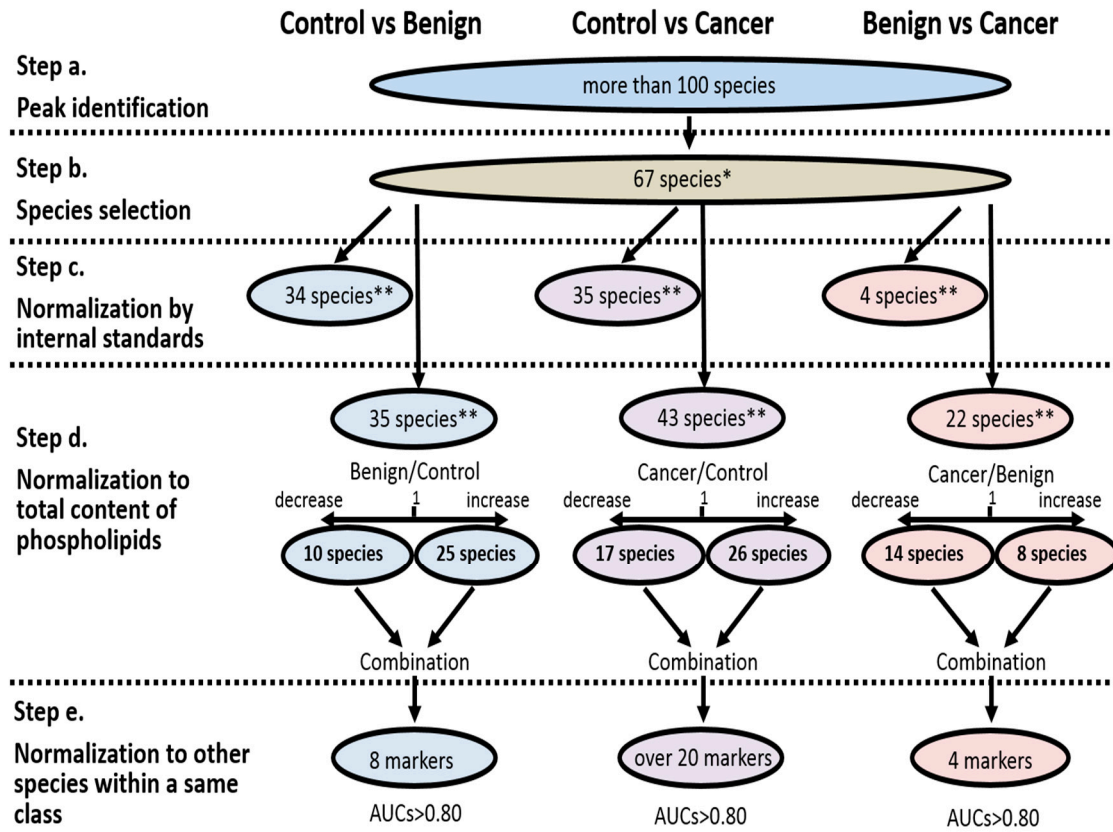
Control vs Benign

Control vs Cancer

Benign vs Cancer

Step a.
Peak identification

more than 100 species

Step b.
Species selection

67 species*

Step c.
Normalization by internal standards

34 species**

35 species**

4 species**

Step d.
Normalization to total content of phospholipids

35 species**

43 species**

22 species**

Benign/Control

decrease 1 increase

10 species

25 species

Cancer/Control

decrease 1 increase

17 species

26 species

Cancer/Benign

decrease 1 increase

14 species

8 species

Combination

Combination

Combination

Step e.
Normalization to other species within a same class

8 markers

over 20 markers

4 markers

AUCs>0.80

AUCs>0.80

AUCs>0.80